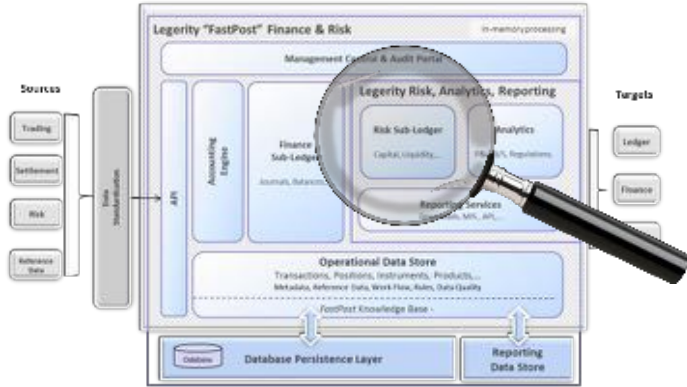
Legerity "FastPost" Finance & Risk

in-memory processing

Management Control & Audit Portal

Sources

Trading

Settlement

Risk

Reference Data

Data Standardisation

API

Accounting Engine

Finance Sub-Ledger

Journals, Balances

Legerity Risk, Analytics, Reporting

Risk Sub-Ledger

Capital, Liquidity,...

Analytics

P&L, KPIs, Regulations

Reporting Services

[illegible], MIS, API,...

Targets

Ledger

Finance

Operational Data Store

Transactions, Positions, Instruments, Products,...

Metadata, Reference Data, Work Flow, Rules, Data Quality

- FastPost Knowledge Base -

Database

Database Persistence Layer

Reporting Data Store